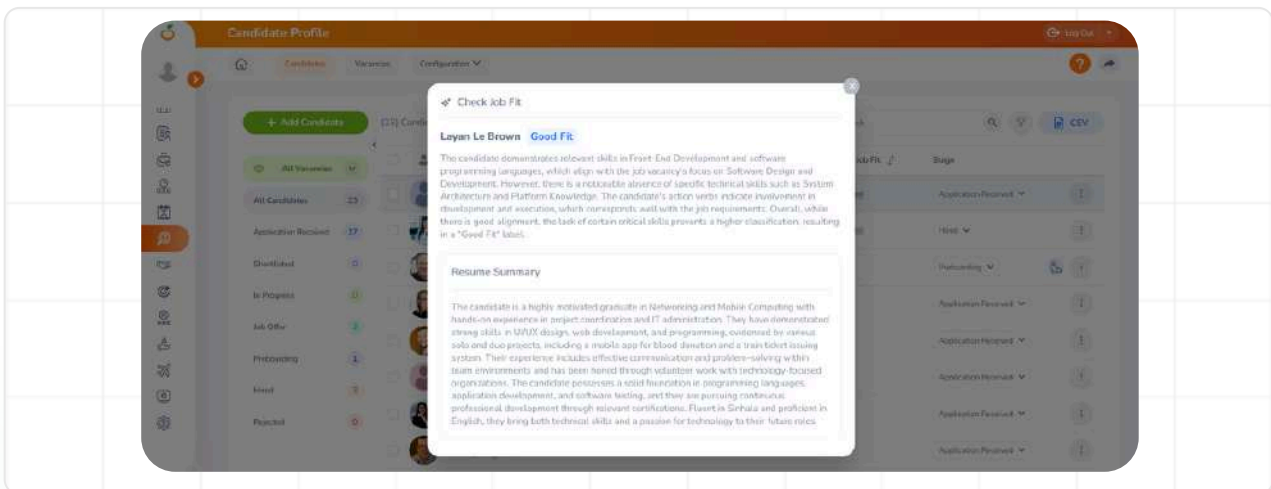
Candidate Profile

Log Out

Candidates Vacancies Configuration

+ Add Candidate

[15] Candi

All Vacancies

All Candidates 23

Application Received 17

Shortlisted 0

In Progress 0

Job Offer 2

Preboarding 1

Hired 3

Rejected 0

Job Fit

Stage

CSV

Application Received

Hired

Preboarding

Application Received

Application Received

Application Received

Application Received

Application Received

Check Job Fit

Layan Le Brown Good Fit

The candidate demonstrates relevant skills in Front-End Development and software programming languages, which align with the job vacancy's focus on Software Design and Development. However, there is a noticeable absence of specific technical skills such as System Architecture and Platform Knowledge. The candidate's action verbs indicate involvement in development and execution, which corresponds well with the job requirements. Overall, while there is good alignment, the lack of certain critical skills prevents a higher classification, resulting in a "Good Fit" label.

Resume Summary

The candidate is a highly motivated graduate in Networking and Mobile Computing with hands-on experience in project coordination and IT administration. They have demonstrated strong skills in UI/UX design, web development, and programming, evidenced by various solo and duo projects, including a mobile app for blood donation and a train ticket issuing system. Their experience includes effective communication and problem-solving within team environments and has been honed through volunteer work with technology-focused organizations. The candidate possesses a solid foundation in programming languages, application development, and software testing, and they are pursuing continuous professional development through relevant certifications. Fluent in Sinhala and proficient in English, they bring both technical skills and a passion for technology to their future roles.